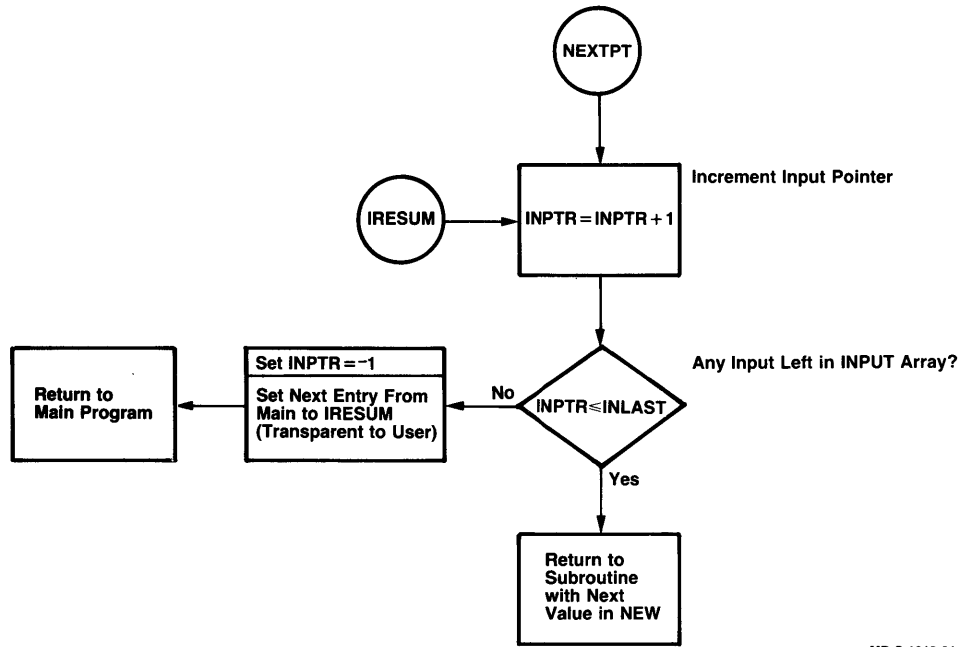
NEXTPT

Increment Input Pointer

IRESUM

INPTR = INPTR + 1

Any Input Left in INPUT Array?

Return to Main Program

Set INPTR = −1

Set Next Entry From Main to IRESUM (Transparent to User)

No

INPTR ≤ INLAST

Yes

Return to Subroutine with Next Value in NEW

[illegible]